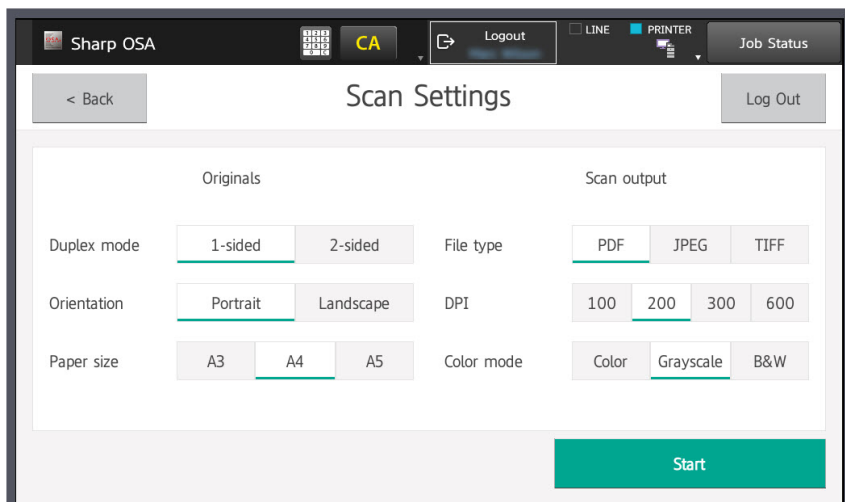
Sharp OSA
CA
Logout
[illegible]
LINE
PRINTER
Job Status

< Back
Scan Settings
Log Out

Originals
Scan output

Duplex mode
1-sided
2-sided
File type
PDF
JPEG
TIFF

Orientation
Portrait
Landscape
DPI
100
200
300
600

Paper size
A3
A4
A5
Color mode
Color
Grayscale
B&W

Start